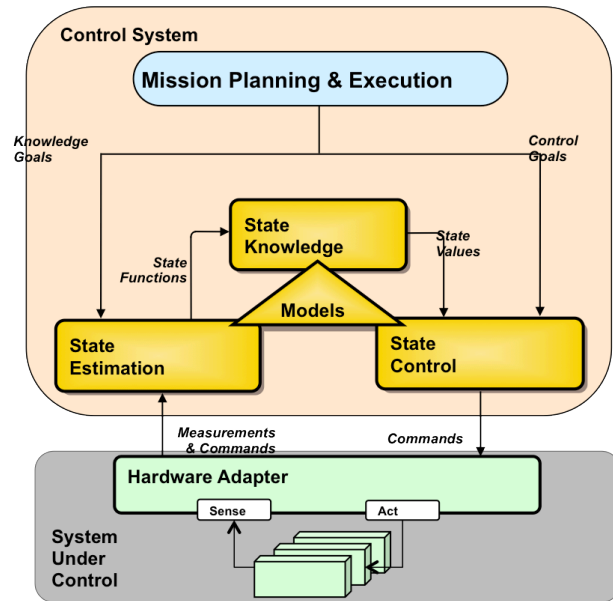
Control System

Mission Planning & Execution

Knowledge Goals

Control Goals

State Knowledge

State Functions

State Values

Models

State Estimation

State Control

Measurements & Commands

Commands

Hardware Adapter

Sense

Act

System Under Control